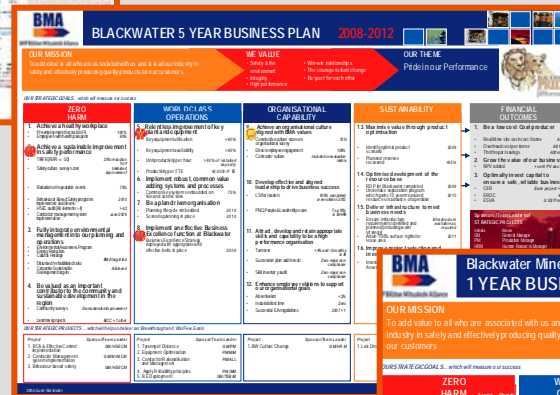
BMA

BLACKWATER 5 YEAR BUSINESS PLAN 2008-2012

OUR MISSION
To add value to all who are associated with us and to lead our industry in safety and effectively producing quality products for our customers

WE VALUE
• Safety & the environment
• Integrity
• High performance
• Win-win relationships
• The courage to lead change
• Respect for each other

OUR THEME
Pride in our Performance

OUR STRATEGIC GOALS... which will measure our success

ZERO HARM

1. Achieve a healthy workplace

2. Achieve a sustainable improvement in safety performance

3. Fully integrate environmental management into our planning and operations

4. Be valued as an important contributor to the community and sustainable development in the region

WORLD CLASS OPERATIONS

5. Robust improvement of key operational processes

6. Implement robust, common value adding systems and processes

7. Bias planning and organisation

8. Implement an effective Business Excellence function at Blackwater

ORGANISATIONAL CAPABILITY

9. Achieve an organisational culture aligned with BMA values

10. Develop effective and aligned leadership to drive business success

11. Attract, develop and retain appropriate skills and capability to be a high performance organisation

12. Enhance employee relations to support our organisational goals

SUSTAINABILITY

13. Maximise value through product optimisation

14. Optimise development of the resource base

15. Deliver infrastructure to meet business needs

16. Improve mine planning and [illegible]

FINANCIAL OUTCOMES

17. Be a low cost Coal producer

18. Grow the value of our business

19. Optimally invest capital to ensure a safe, reliable business

OUR STRATEGIC PROJECTS... which will help us deliver our Breakthrough and VitalFew Goals

BMA

Blackwater Mine

1 YEAR BUS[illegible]

OUR MISSION
To add value to all who are associated with us and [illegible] industry in safety and effectively producing quality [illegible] our customers

OUR STRATEGIC GOALS... which will measure our success

ZERO HARM